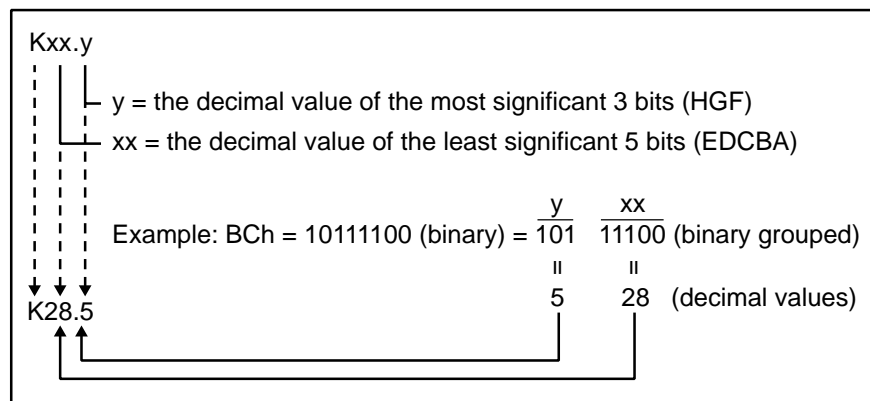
Kxx.y

y = the decimal value of the most significant 3 bits (HGF)

xx = the decimal value of the least significant 5 bits (EDCBA)

y xx

Example: BCh = 10111100 (binary) = 101 11100 (binary grouped)

= =

K28.5 5 28 (decimal values)